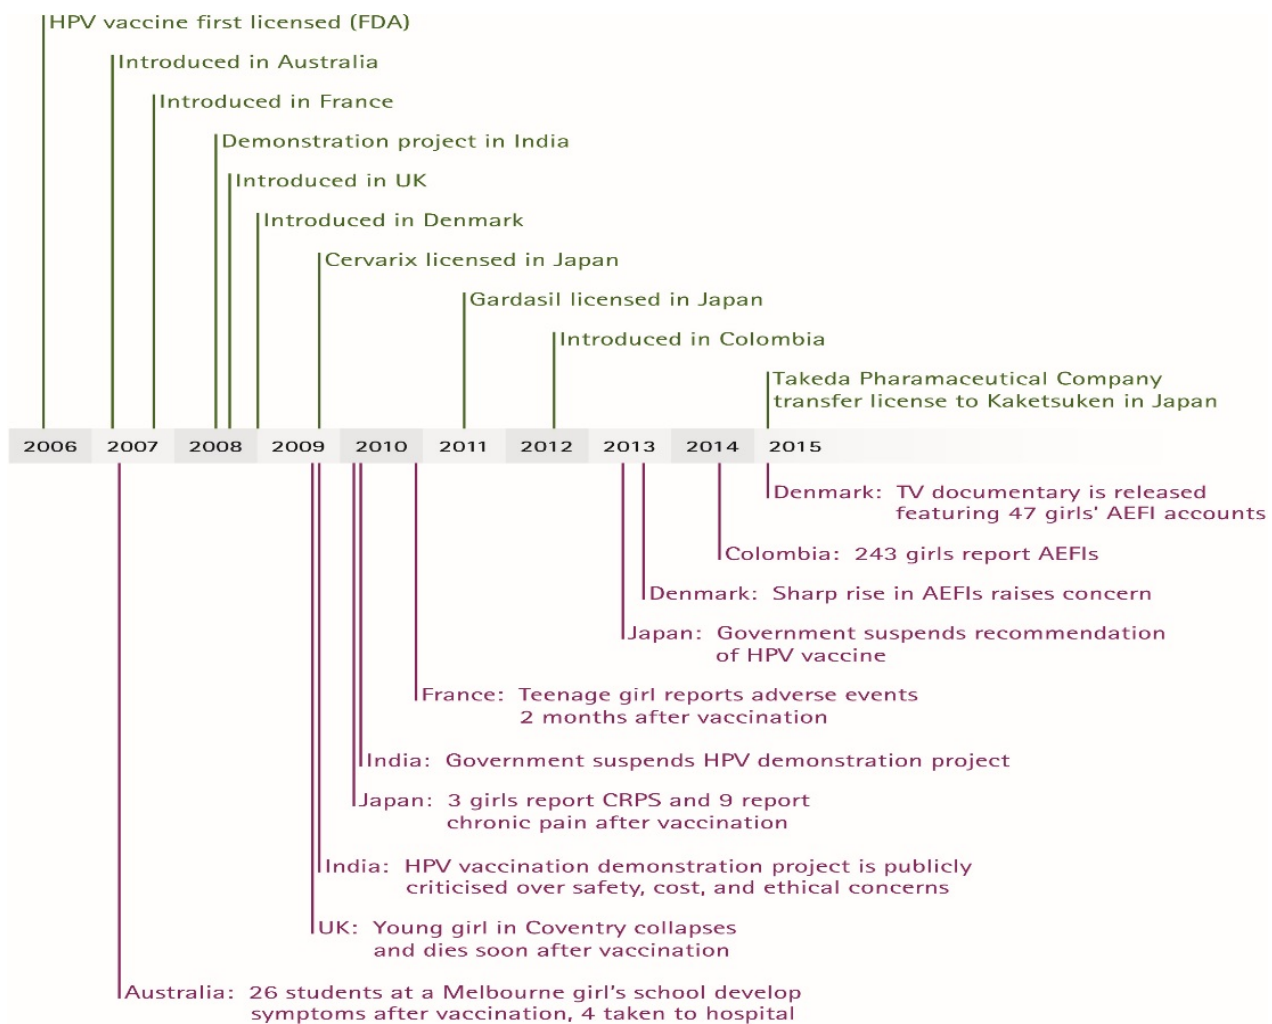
HPV vaccine first licensed (FDA)

Introduced in Australia

Introduced in France

Demonstration project in India

Introduced in UK

Introduced in Denmark

Cervarix licensed in Japan

Gardasil licensed in Japan

Introduced in Colombia

Takeda Pharamaceutical Company transfer license to Kaketsuken in Japan

| 2006 | 2007 | 2008 | 2009 | 2010 | 2011 | 2012 | 2013 | 2014 | 2015 |
|---|---|---|---|---|---|---|---|---|---|

Denmark: TV documentary is released featuring 47 girls' AEFI accounts

Colombia: 243 girls report AEFIs

Denmark: Sharp rise in AEFIs raises concern

Japan: Government suspends recommendation of HPV vaccine

France: Teenage girl reports adverse events 2 months after vaccination

India: Government suspends HPV demonstration project

Japan: 3 girls report CRPS and 9 report chronic pain after vaccination

India: HPV vaccination demonstration project is publicly criticised over safety, cost, and ethical concerns

UK: Young girl in Coventry collapses and dies soon after vaccination

Australia: 26 students at a Melbourne girl's school develop symptoms after vaccination, 4 taken to hospital